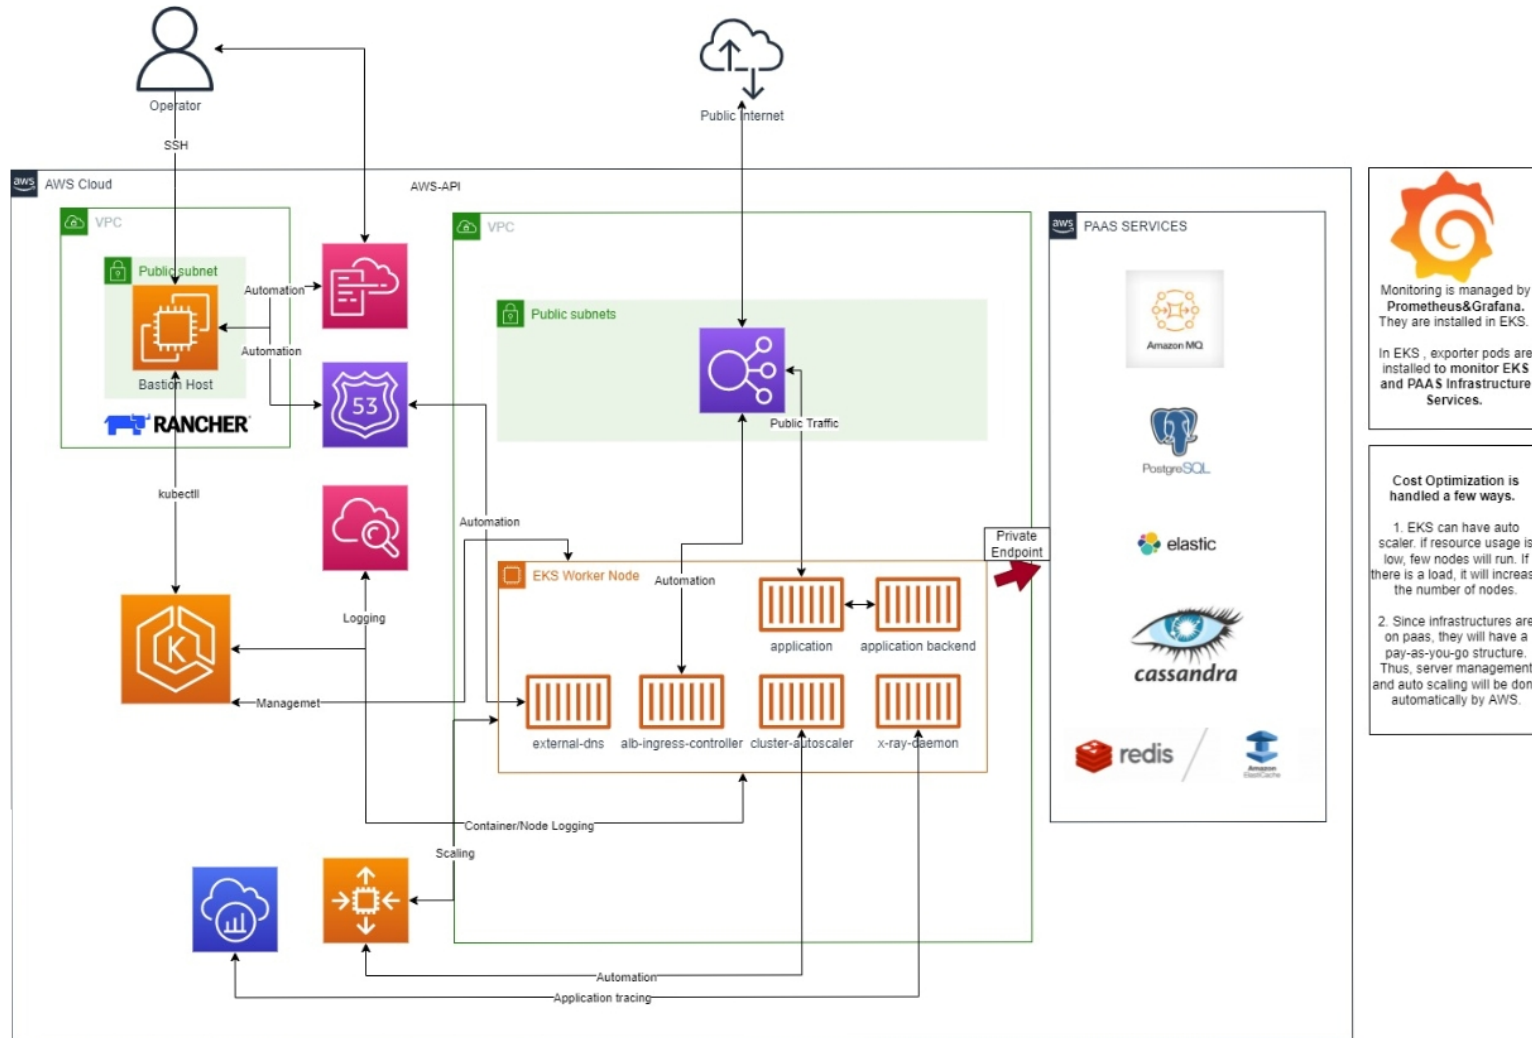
Operator

SSH

Public Internet

AWS Cloud

AWS-API

VPC

Public subnet

Automation

Automation

Bastion Host

RANCHER

kubectl

VPC

Public subnets

Public Traffic

Automation

Logging

EKS Worker Node

Automation

application

application backend

Private Endpoint

external-dns

alb-ingress-controller

cluster-autoscaler

x-ray-daemon

Managemet

Container/Node Logging

Scaling

Automation

Application tracing

PAAS SERVICES

Amazon MQ

PostgreSQL

elastic

cassandra

redis

Amazon ElastiCache

Monitoring is managed by Prometheus&Grafana. They are installed in EKS.

In EKS , exporter pods are installed to monitor EKS and PAAS Infrastructure Services.

Cost Optimization is handled a few ways.

1. EKS can have auto scaler. if resource usage is low, few nodes will run. If there is a load, it will increas the number of nodes.

2. Since infrastructures are on paas, they will have a pay-as-you-go structure. Thus, server management and auto scaling will be don automatically by AWS.